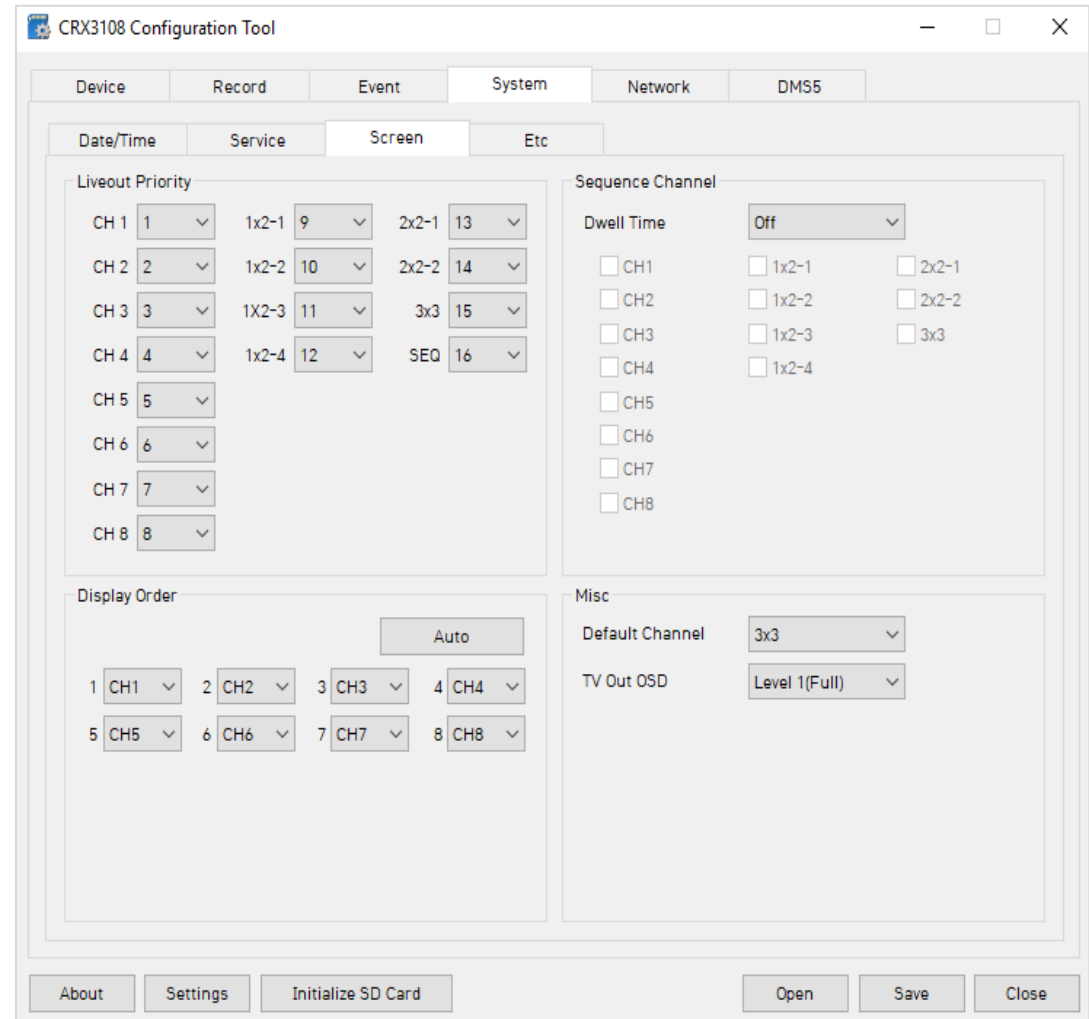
CRX3108 Configuration Tool

Device | Record | Event | System | Network | DMS5

Date/Time | Service | Screen | Etc

Liveout Priority

CH 1 1
CH 2 2
CH 3 3
CH 4 4
CH 5 5
CH 6 6
CH 7 7
CH 8 8

1x2-1 9
1x2-2 10
1X2-3 11
1x2-4 12

2x2-1 13
2x2-2 14
3x3 15
SEQ 16

Sequence Channel

Dwell Time Off

CH1
CH2
CH3
CH4
CH5
CH6
CH7
CH8

1x2-1
1x2-2
1x2-3
1x2-4

2x2-1
2x2-2
3x3

Display Order

Auto

1 CH1 2 CH2 3 CH3 4 CH4
5 CH5 6 CH6 7 CH7 8 CH8

Misc

Default Channel 3x3
TV Out OSD Level 1(Full)

About Settings Initialize SD Card Open Save Close